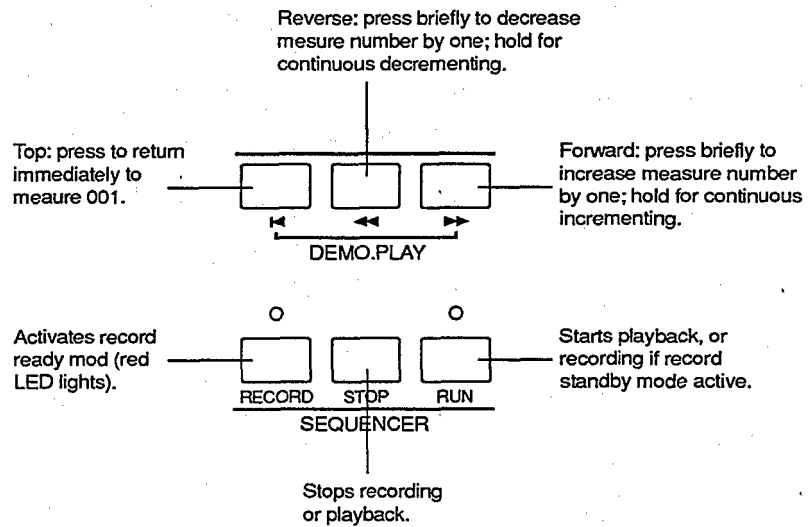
Reverse: press briefly to decrease mesure number by one; hold for continuous decrementing.

Top: press to return immediately to meaure 001.

Forward: press briefly to increase measure number by one; hold for continuous incrementing.

DEMO.PLAY

Activates record ready mod (red LED lights).

Starts playback, or recording if record standby mode active.

RECORD STOP RUN

SEQUENCER

Stops recording or playback.